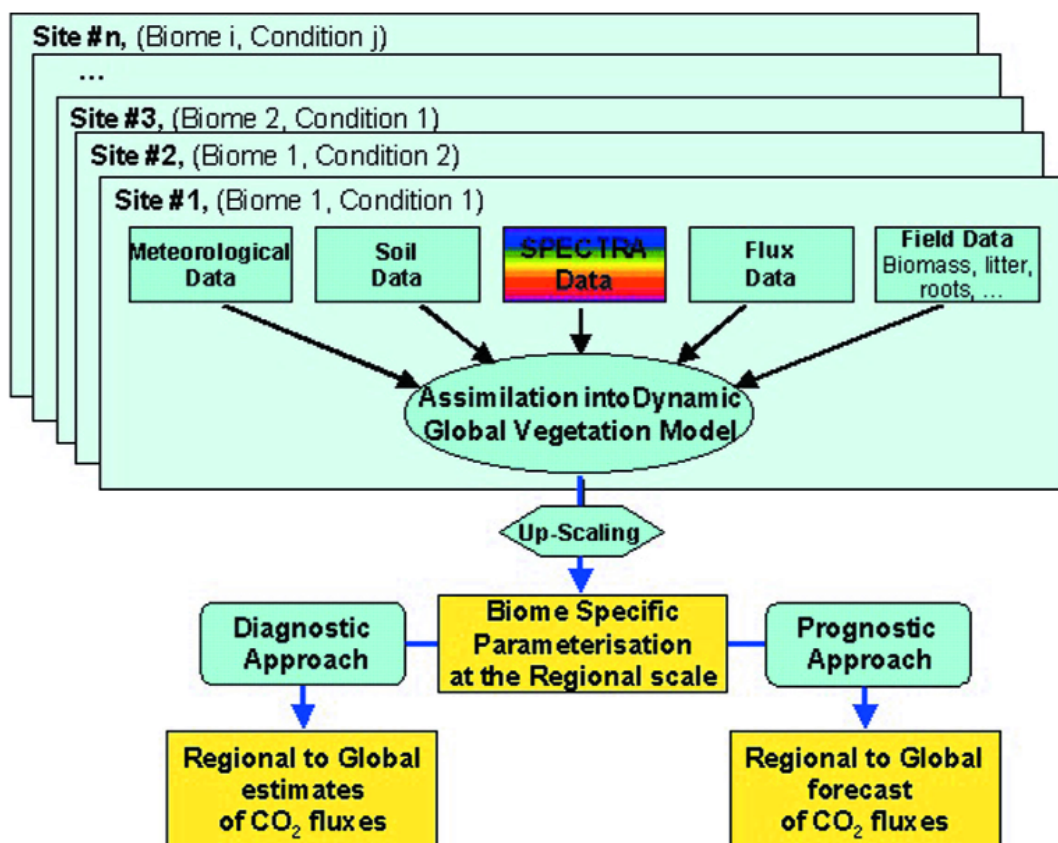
Site #n, (Biome i, Condition j)

...

Site #3, (Biome 2, Condition 1)

Site #2, (Biome 1, Condition 2)

Site #1, (Biome 1, Condition 1)

Meteorological Data

Soil Data

SPECTRA Data

Flux Data

Field Data Biomass, litter, roots, ...

Assimilation intoDynamic Global Vegetation Model

Up-Scaling

Diagnostic Approach

Biome Specific Parameterisation at the Regional scale

Prognostic Approach

Regional to Global estimates of $CO_2$ fluxes

Regional to Global forecast of $CO_2$ fluxes